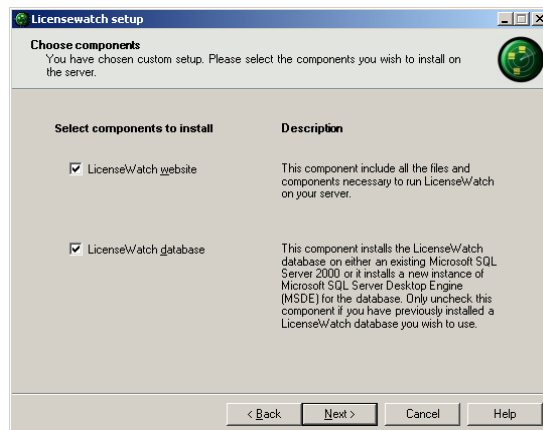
Licensewatch setup

Choose components
You have chosen custom setup. Please select the components you wish to install on the server.

Select components to install

Description

LicenseWatch website

This component include all the files and components necessary to run LicenseWatch on your server.

LicenseWatch database

This component installs the LicenseWatch database on either an existing Microsoft SQL Server 2000 or it installs a new instance of Microsoft SQL Server Desktop Engine (MSDE) for the database. Only uncheck this component if you have previously installed a LicenseWatch database you wish to use.

< Back

Next >

Cancel

Help